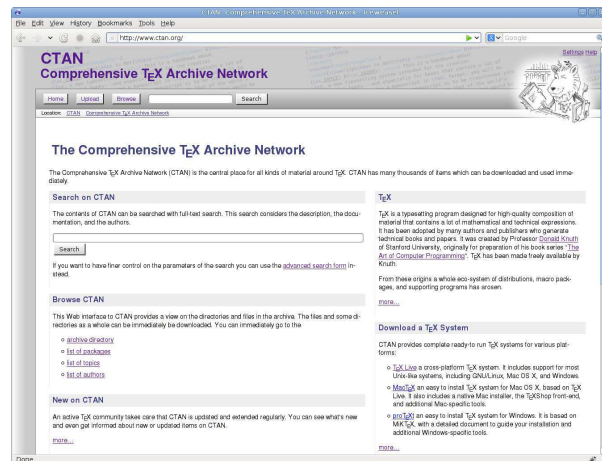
CTAN: Comprehensive TeX Archive Network - Iceweasel

File Edit View History Bookmarks Tools Help

http://www.ctan.org/

Google

Settings Help

CTAN
Comprehensive $\TeX$ Archive Network

Home Upload Browse Search

Location: CTAN Comprehensive TeX Archive Network

The Comprehensive $\TeX$ Archive Network

The Comprehensive TeX Archive Network (CTAN) is the central place for all kinds of material around TeX. CTAN has many thousands of items which can be downloaded and used immediately.

Search on CTAN

The contents of CTAN can be searched with full-text search. This search considers the description, the documentation, and the authors.

Search

If you want to have finer control on the parameters of the search you can use the advanced search form instead.

Browse CTAN

This Web interface to CTAN provides a view on the directories and files in the archive. The files and some directories as a whole can be immediately be downloaded. You can immediately go to the

- archive directory
- list of packages
- list of topics
- list of authors

New on CTAN

An active TeX community takes care that CTAN is updated and extended regularly. You can see what's new and even get informed about new or updated items on CTAN.

more...

TeX

TeX is a typesetting program designed for high-quality composition of material that contains a lot of mathematical and technical expressions. It has been adopted by many authors and publishers who generate technical books and papers. It was created by Professor Donald Knuth of Stanford University, originally for preparation of his book series "The Art of Computer Programming". TeX has been made freely available by Knuth.

From these origins a whole eco-system of distributions, macro packages, and supporting programs has arosen.

more...

Download a TeX System

CTAN provides complete ready-to run TeX systems for various platforms:

- TeX Live a cross-platform TeX system. It includes support for most Unix-like systems, including GNU/Linux, Mac OS X, and Windows.
- MacTeX an easy to install TeX system for Mac OS X, based on TeX Live. It also includes a native Mac installer, the TeXShop front-end, and additional Mac-specific tools.
- proTeXt an easy to install TeX system for Windows. It is based on MiKTeX, with a detailed document to guide your installation and additional Windows-specific tools.

more...

Done